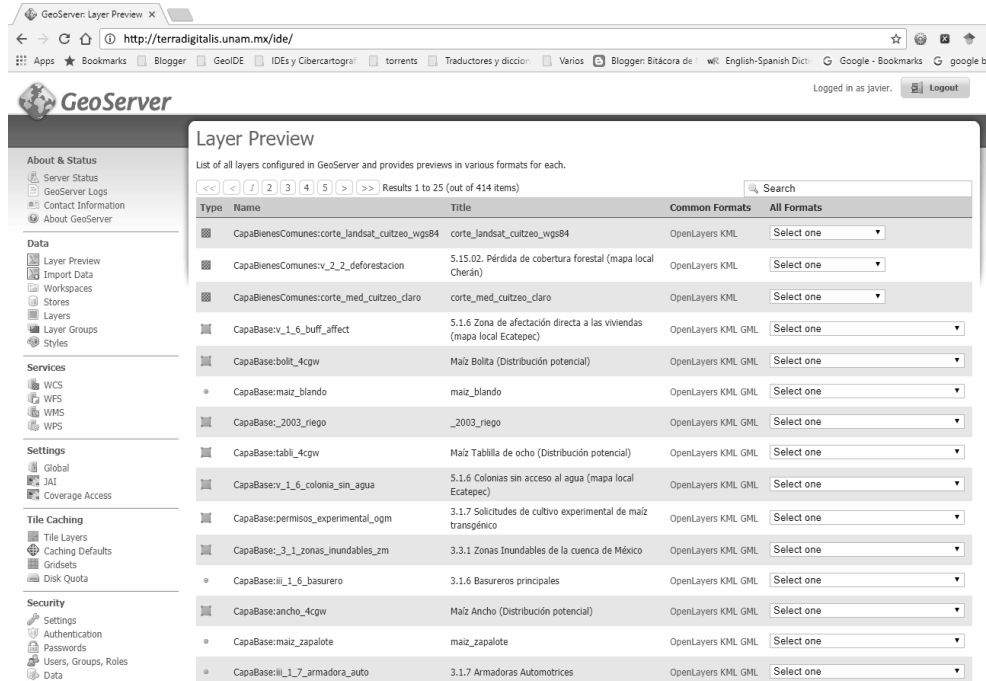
GeoServer: Layer Preview ×

http://terradigitalis.unam.mx/ide/

Apps Bookmarks Blogger GeoIDE IDEs y Cibercartograf torrents Traductores y diccion Varios Blogger: Bitácora de English-Spanish Dict Google - Bookmarks google b

GeoServer

Logged in as javier. Logout

About & Status
Server Status
GeoServer Logs
Contact Information
About GeoServer

Data
Layer Preview
Import Data
Workspaces
Stores
Layers
Layer Groups
Styles

Services
WCS
WFS
WMS
WPS

Settings
Global
JAI
Coverage Access

Tile Caching
Tile Layers
Caching Defaults
Gridsets
Disk Quota

Security
Settings
Authentication
Passwords
Users, Groups, Roles
Data

Layer Preview

List of all layers configured in GeoServer and provides previews in various formats for each.

<< < 1 2 3 4 5 > >> Results 1 to 25 (out of 414 items)

Search

| Type | Name | Title | Common Formats | All Formats |
|---|---|---|---|---|
| | CapaBienesComunes:corte_landsat_cuitzeo_wgs84 | corte_landsat_cuitzeo_wgs84 | OpenLayers KML | Select one |
| | CapaBienesComunes:v_2_2_deforestacion | 5.15.02. Pérdida de cobertura forestal (mapa local Cherán) | OpenLayers KML | Select one |
| | CapaBienesComunes:corte_med_cuitzeo_claro | corte_med_cuitzeo_claro | OpenLayers KML | Select one |
| | CapaBase:v_1_6_buff_affect | 5.1.6 Zona de afectación directa a las viviendas (mapa local Ecatepec) | OpenLayers KML GML | Select one |
| | CapaBase:bolit_4cgw | Maíz Bolita (Distribución potencial) | OpenLayers KML GML | Select one |
| | CapaBase:maiz_blando | maiz_blando | OpenLayers KML GML | Select one |
| | CapaBase:_2003_riego | _2003_riego | OpenLayers KML GML | Select one |
| | CapaBase:tabli_4cgw | Maíz Tablilla de ocho (Distribución potencial) | OpenLayers KML GML | Select one |
| | CapaBase:v_1_6_colonia_sin_agua | 5.1.6 Colonias sin acceso al agua (mapa local Ecatepec) | OpenLayers KML GML | Select one |
| | CapaBase:permisos_experimental_ogm | 3.1.7 Solicitudes de cultivo experimental de maíz transgénico | OpenLayers KML GML | Select one |
| | CapaBase:_3_1_zonas_inundables_zm | 3.3.1 Zonas Inundables de la cuenca de México | OpenLayers KML GML | Select one |
| | CapaBase:iii_1_6_basurero | 3.1.6 Basureros principales | OpenLayers KML GML | Select one |
| | CapaBase:ancho_4cgw | Maíz Ancho (Distribución potencial) | OpenLayers KML GML | Select one |
| | CapaBase:maiz_zapalote | maiz_zapalote | OpenLayers KML GML | Select one |
| | CapaBase:iii_1_7_armadora_auto | 3.1.7 Armadoras Automotrices | OpenLayers KML GML | Select one |